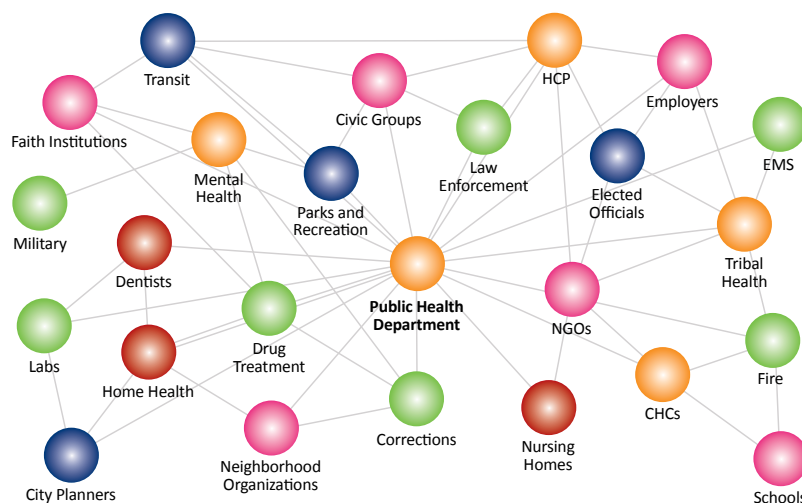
Transit

HCP

Employers

Civic Groups

Faith Institutions

Mental Health

Law Enforcement

EMS

Elected Officials

Parks and Recreation

Military

Dentists

Tribal Health

Public Health Department

NGOs

Labs

Drug Treatment

Home Health

Fire

CHCs

Corrections

Nursing Homes

Neighborhood Organizations

City Planners

Schools